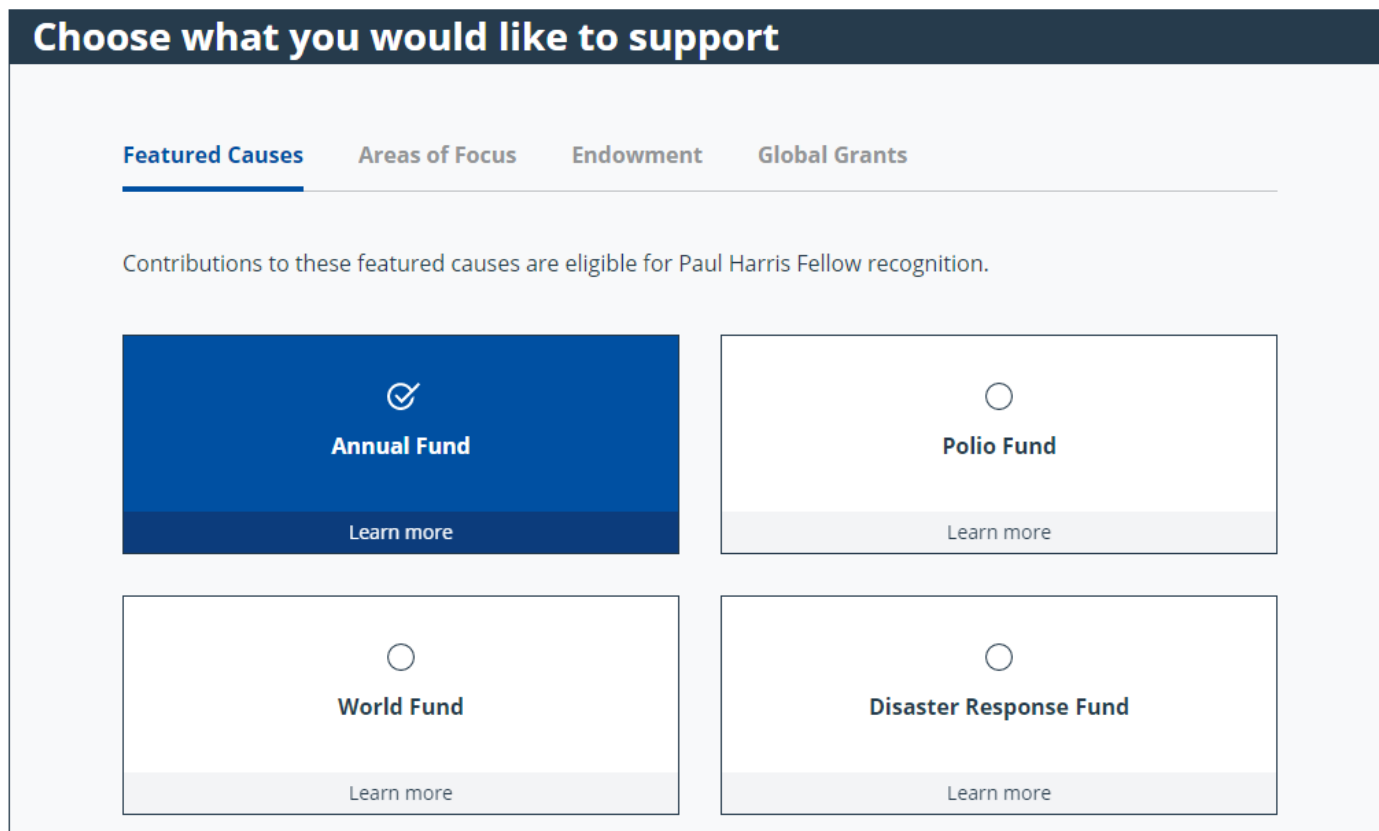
Choose what you would like to support

Featured Causes Areas of Focus Endowment Global Grants

Contributions to these featured causes are eligible for Paul Harris Fellow recognition.

Annual Fund
Learn more

Polio Fund
Learn more

World Fund
Learn more

Disaster Response Fund
Learn more